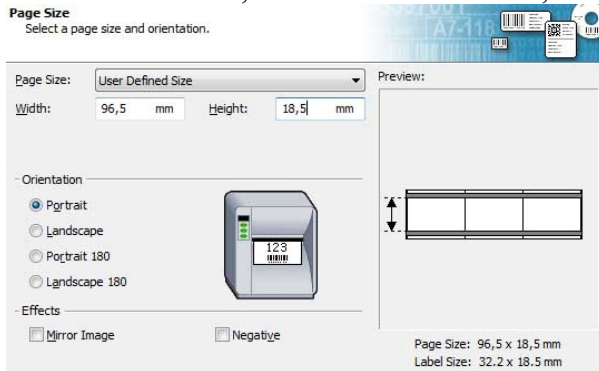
Page Size
Select a page size and orientation.

A7-118

Page Size: User Defined Size
Width: 96,5 mm Height: 18,5 mm

Orientation
Portrait
Landscape
Portrait 180
Landscape 180

123

Effects
Mirror Image
Negative

Preview:

Page Size: 96,5 x 18,5 mm
Label Size: 32.2 x 18.5 mm